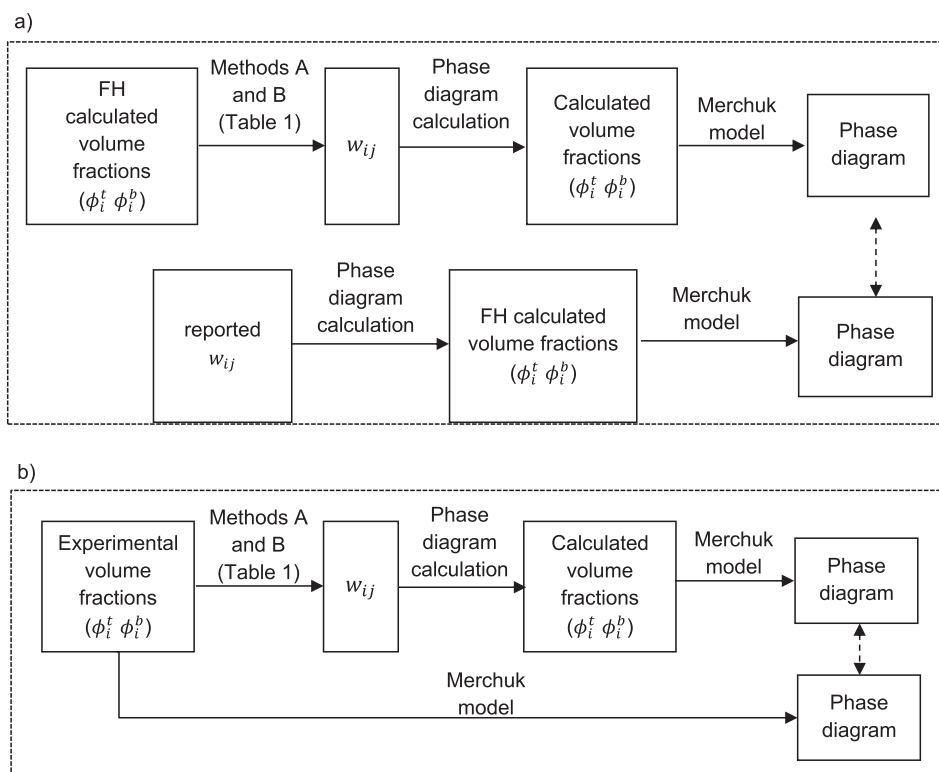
a)

FH calculated volume fractions ($\phi_i^t$ $\phi_i^b$)

Methods A and B (Table 1)

$w_{ij}$

Phase diagram calculation

Calculated volume fractions ($\phi_i^t$ $\phi_i^b$)

Merchuk model

Phase diagram

reported $w_{ij}$

Phase diagram calculation

FH calculated volume fractions ($\phi_i^t$ $\phi_i^b$)

Merchuk model

Phase diagram

b)

Experimental volume fractions ($\phi_i^t$ $\phi_i^b$)

Methods A and B (Table 1)

$w_{ij}$

Phase diagram calculation

Calculated volume fractions ($\phi_i^t$ $\phi_i^b$)

Merchuk model

Phase diagram

Merchuk model

Phase diagram